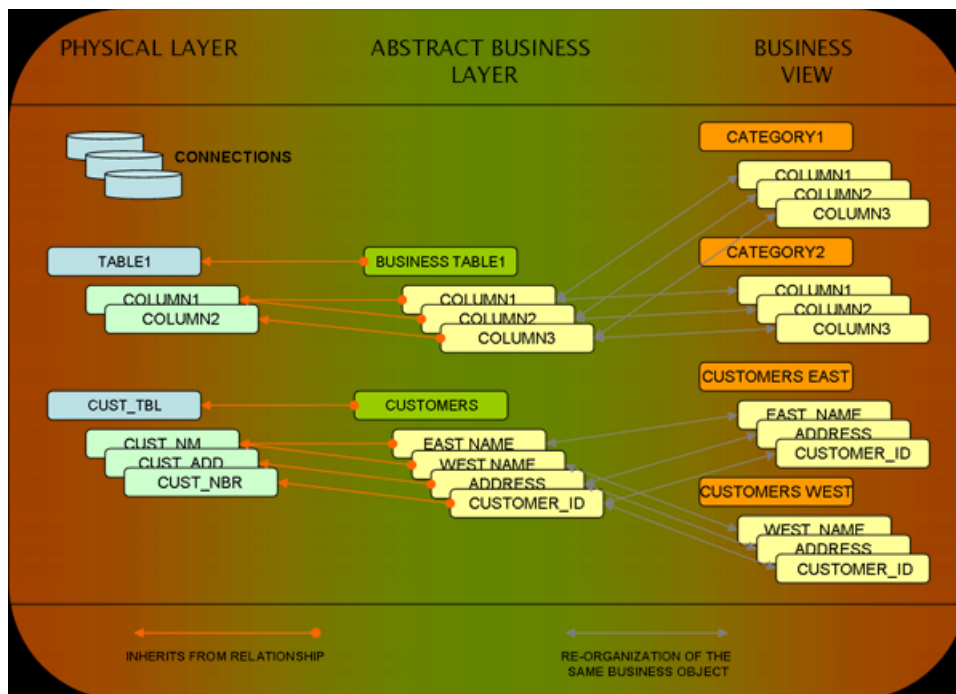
PHYSICAL LAYER

ABSTRACT BUSINESS LAYER

BUSINESS VIEW

CONNECTIONS

TABLE1

COLUMN1

COLUMN2

BUSINESS TABLE1

COLUMN1

COLUMN2

COLUMN3

CATEGORY1

COLUMN1

COLUMN2

COLUMN3

CATEGORY2

COLUMN1

COLUMN2

COLUMN3

CUST_TBL

CUST_NM

CUST_ADD

CUST_NBR

CUSTOMERS

EAST NAME

WEST NAME

ADDRESS

CUSTOMER_ID

CUSTOMERS EAST

EAST_NAME

ADDRESS

CUSTOMER_ID

CUSTOMERS WEST

WEST_NAME

ADDRESS

CUSTOMER_ID

INHERITS FROM RELATIONSHIP

RE-ORGANIZATION OF THE SAME BUSINESS OBJECT